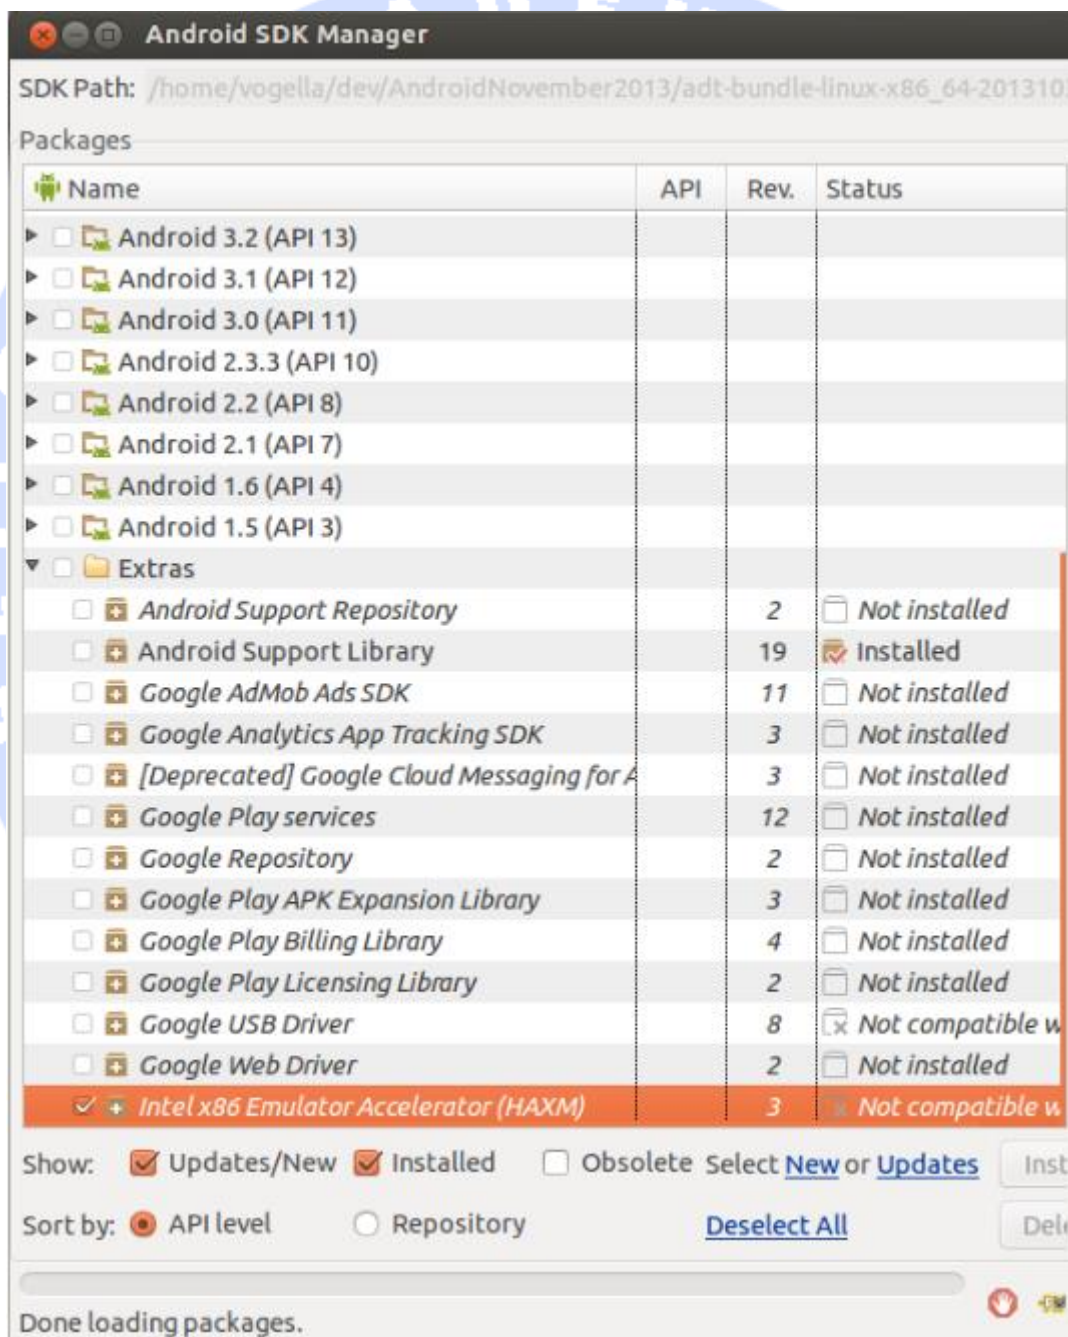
Android SDK Manager

SDK Path: /home/vogella/dev/AndroidNovember2013/adt-bundle-linux-x86_64-201310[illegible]

Packages

| Name | API | Rev. | Status |
|---|---|---|---|
| Android 3.2 (API 13) | | | |
| Android 3.1 (API 12) | | | |
| Android 3.0 (API 11) | | | |
| Android 2.3.3 (API 10) | | | |
| Android 2.2 (API 8) | | | |
| Android 2.1 (API 7) | | | |
| Android 1.6 (API 4) | | | |
| Android 1.5 (API 3) | | | |
| Extras | | | |
| Android Support Repository | | 2 | Not installed |
| Android Support Library | | 19 | Installed |
| Google AdMob Ads SDK | | 11 | Not installed |
| Google Analytics App Tracking SDK | | 3 | Not installed |
| [Deprecated] Google Cloud Messaging for A | | 3 | Not installed |
| Google Play services | | 12 | Not installed |
| Google Repository | | 2 | Not installed |
| Google Play APK Expansion Library | | 3 | Not installed |
| Google Play Billing Library | | 4 | Not installed |
| Google Play Licensing Library | | 2 | Not installed |
| Google USB Driver | | 8 | Not compatible w |
| Google Web Driver | | 2 | Not installed |
| Intel x86 Emulator Accelerator (HAXM) | | 3 | Not compatible w |

Show: Updates/New Installed Obsolete Select New or Updates Inst

Sort by: API level Repository Deselect All Del

Done loading packages.